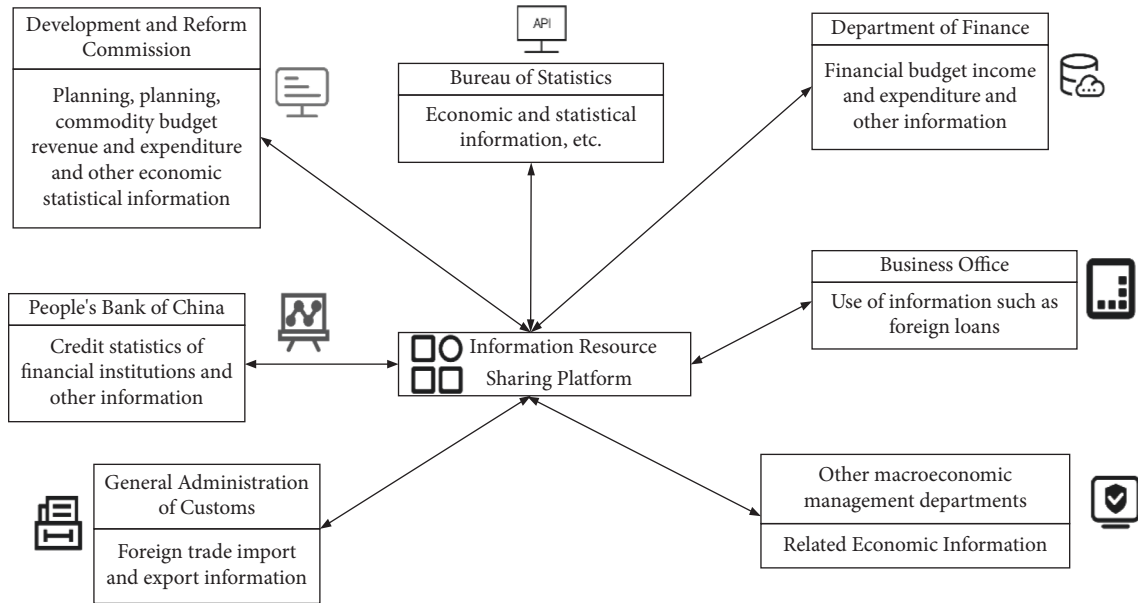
Development and Reform Commission

Planning, planning, commodity budget revenue and expenditure and other economic statistical information

API

Bureau of Statistics

Economic and statistical information, etc.

Department of Finance

Financial budget income and expenditure and other information

Business Office

Use of information such as foreign loans

People's Bank of China

Credit statistics of financial institutions and other information

Information Resource Sharing Platform

General Administration of Customs

Foreign trade import and export information

Other macroeconomic management departments

Related Economic Information